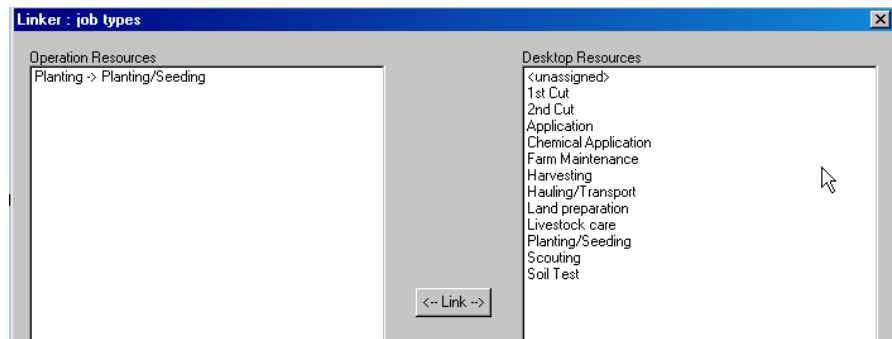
Linker : job types

Operation Resources

Planting -> Planting/Seeding

<-- Link -->

Desktop Resources

<unassigned>
1st Cut
2nd Cut
Application
Chemical Application
Farm Maintenance
Harvesting
Hauling/Transport
Land preparation
Livestock care
Planting/Seeding
Scouting
Soil Test